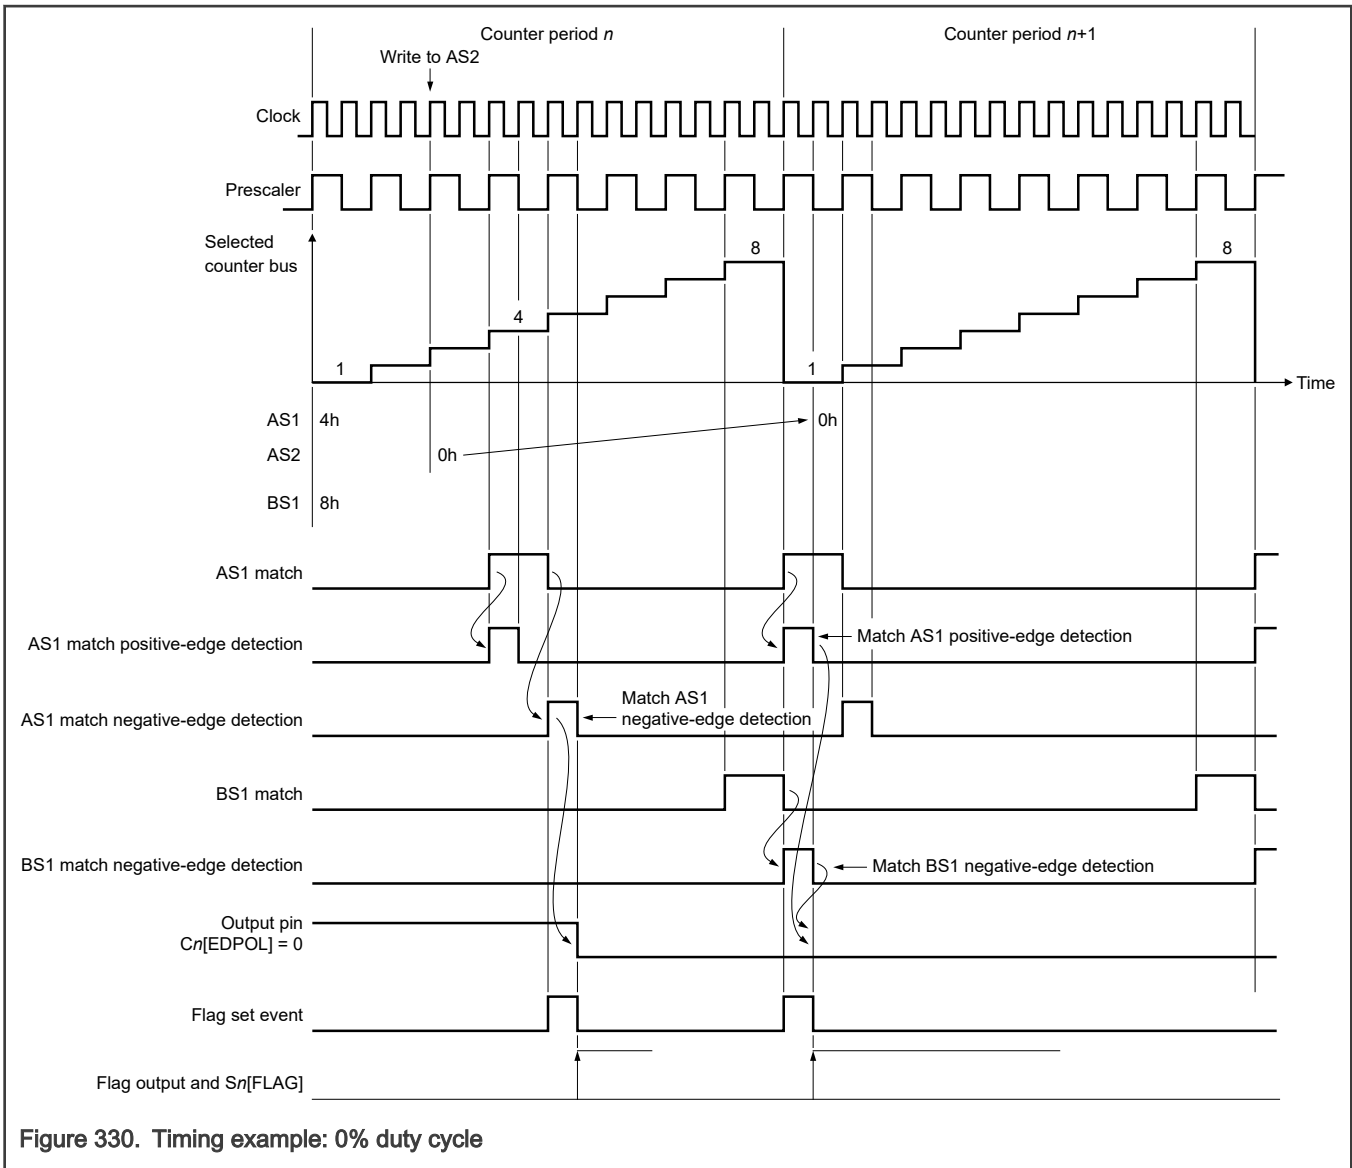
Counter period $n$

Counter period $n$+1

Write to AS2

Clock

Prescaler

Selected counter bus

8

4

1

1

8

Time

AS1 4h

0h

AS2

0h

BS1 8h

AS1 match

AS1 match positive-edge detection

Match AS1 positive-edge detection

AS1 match negative-edge detection

Match AS1 negative-edge detection

BS1 match

BS1 match negative-edge detection

Match BS1 negative-edge detection

Output pin C$n$[EDPOL] = 0

Flag set event

Flag output and S$n$[FLAG]

Figure 330. Timing example: 0% duty cycle